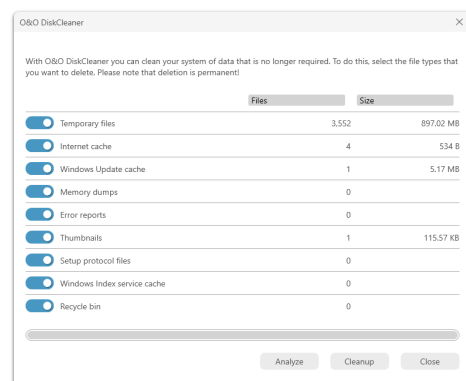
O&O DiskCleaner

×

With O&O DiskCleaner you can clean your system of data that is no longer required. To do this, select the file types that you want to delete. Please note that deletion is permanent!

| | Files | Size |
|---|---|---|
| Temporary files | 3,552 | 897.02 MB |
| Internet cache | 4 | 534 B |
| Windows Update cache | 1 | 5.17 MB |
| Memory dumps | 0 | |
| Error reports | 0 | |
| Thumbnails | 1 | 115.57 KB |
| Setup protocol files | 0 | |
| Windows Index service cache | 0 | |
| Recycle bin | 0 | |

Analyze Cleanup Close